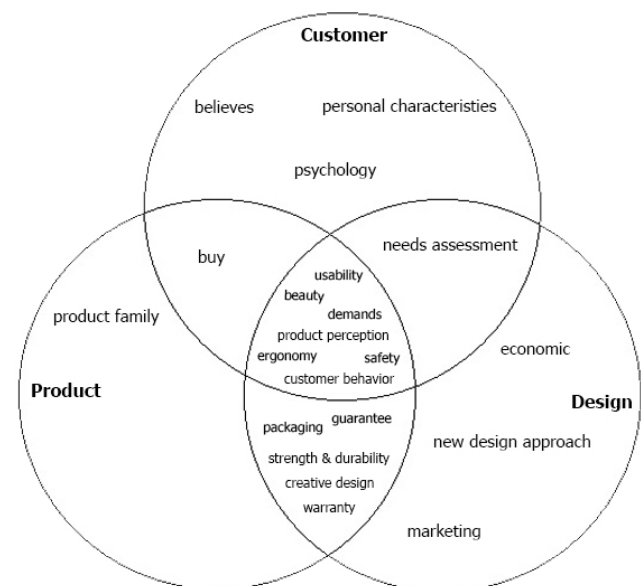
Customer

believes

personal characteristies

psychology

buy

needs assessment

usability

beauty

demands

product perception

ergonomy

safety

customer behavior

product family

economic

Product

Design

packaging

guarantee

strength & durability

creative design

warranty

new design approach

marketing